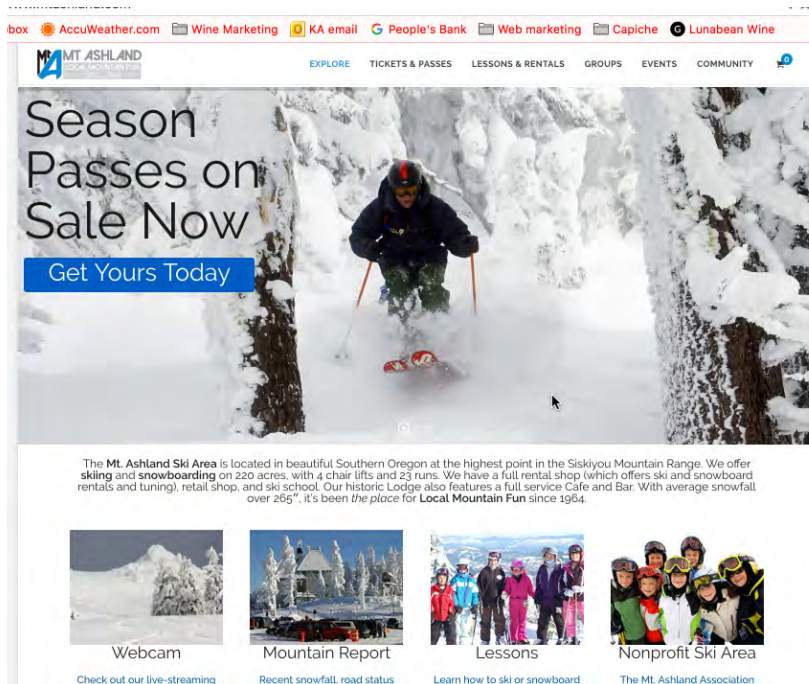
box AccuWeather.com Wine Marketing KA email People's Bank Web marketing Capiche Lunabean Wine

MT ASHLAND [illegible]

EXPLORE TICKETS & PASSES LESSONS & RENTALS GROUPS EVENTS COMMUNITY 0

Season Passes on Sale Now

Get Yours Today

The Mt. Ashland Ski Area is located in beautiful Southern Oregon at the highest point in the Siskiyou Mountain Range. We offer skiing and snowboarding on 220 acres, with 4 chair lifts and 23 runs. We have a full rental shop (which offers ski and snowboard rentals and tuning), retail shop, and ski school. Our historic Lodge also features a full service Cafe and Bar. With average snowfall over 265", it's been the place for Local Mountain Fun since 1964.

Webcam
Check out our live-streaming

Mountain Report
Recent snowfall, road status

Lessons
Learn how to ski or snowboard

Nonprofit Ski Area
The Mt. Ashland Association